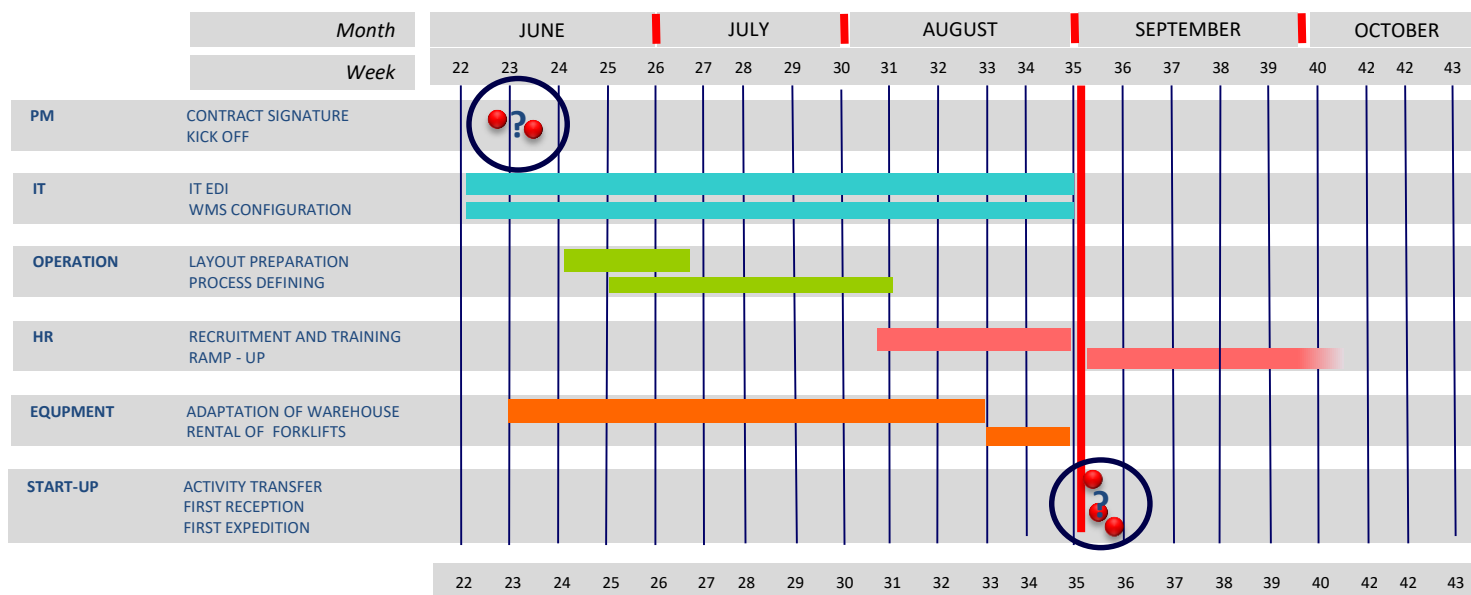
| Month | JUNE | JULY | AUGUST | SEPTEMBER | OCTOBER |
|---|---|---|---|---|---|

Week 22 23 24 25 26 27 28 29 30 31 32 33 34 35 36 37 38 39 40 42 42 43

PM CONTRACT SIGNATURE
KICK OFF
?

IT IT EDI
WMS CONFIGURATION

OPERATION LAYOUT PREPARATION
PROCESS DEFINING

HR RECRUITMENT AND TRAINING
RAMP - UP

EQUPMENT ADAPTATION OF WAREHOUSE
RENTAL OF FORKLIFTS

START-UP ACTIVITY TRANSFER
FIRST RECEPTION
FIRST EXPEDITION
?

22 23 24 25 26 27 28 29 30 31 32 33 34 35 36 37 38 39 40 42 42 43